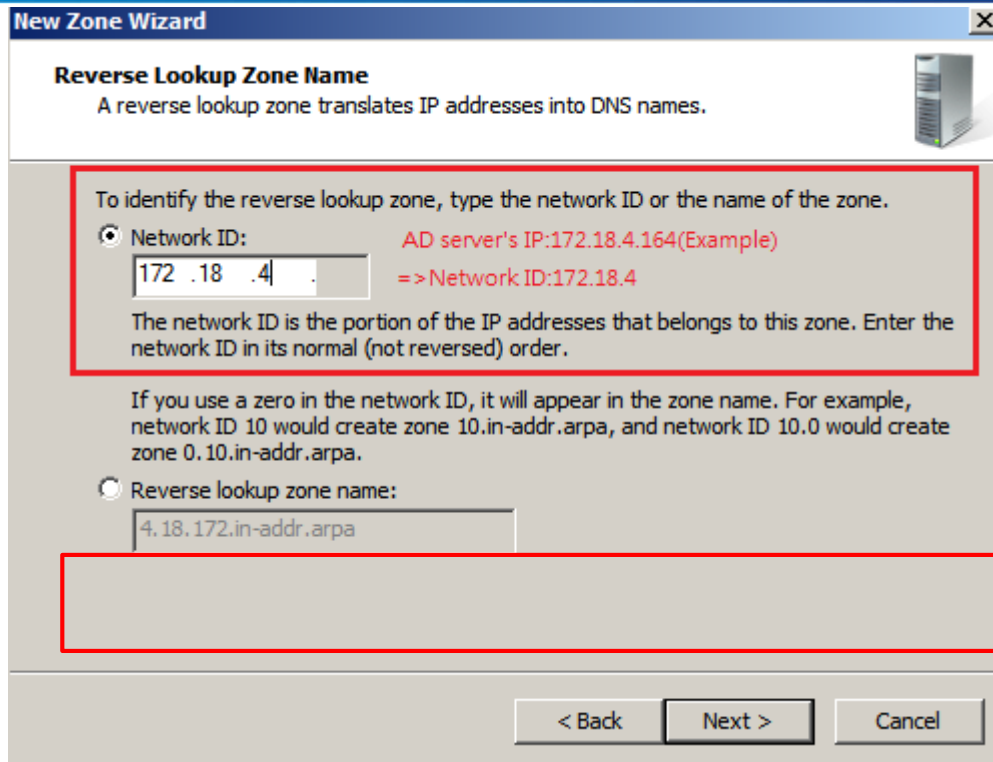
New Zone Wizard

X

Reverse Lookup Zone Name

A reverse lookup zone translates IP addresses into DNS names.

To identify the reverse lookup zone, type the network ID or the name of the zone.

Network ID:

AD server's IP:172.18.4.164(Example)

172 .18 .4 .

=>Network ID:172.18.4

The network ID is the portion of the IP addresses that belongs to this zone. Enter the network ID in its normal (not reversed) order.

If you use a zero in the network ID, it will appear in the zone name. For example, network ID 10 would create zone 10.in-addr.arpa, and network ID 10.0 would create zone 0.10.in-addr.arpa.

Reverse lookup zone name:

4.18.172.in-addr.arpa

< Back

Next >

Cancel